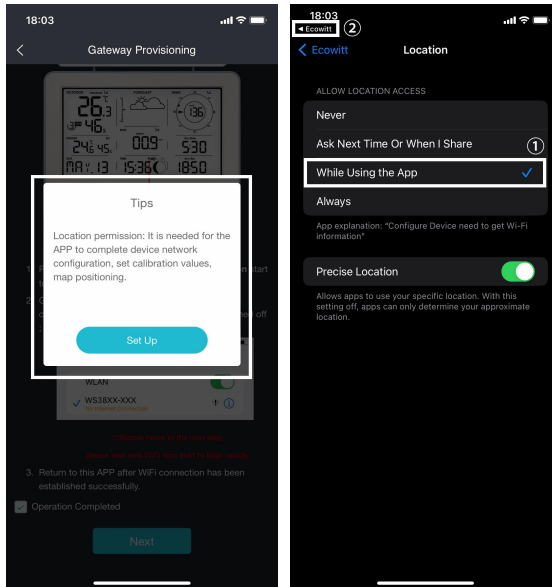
18:03

Gateway Provisioning

26.3
46
24.6
009
530
MAY 13
15:06
1850

Tips

Location permission: It is needed for the APP to complete device network configuration, set calibration values, map positioning.

Set Up

WLAN

WS38XX-XXX

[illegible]

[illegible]

3. Return to this APP after WiFi connection has been established successfully.

Operation Completed

Next

18:03

◂ Ecowitt ②

Ecowitt

Location

ALLOW LOCATION ACCESS

Never

Ask Next Time Or When I Share ①

While Using the App ✓

Always

App explanation: "Configure Device need to get Wi-Fi information"

Precise Location

Allows apps to use your specific location. With this setting off, apps can only determine your approximate location.